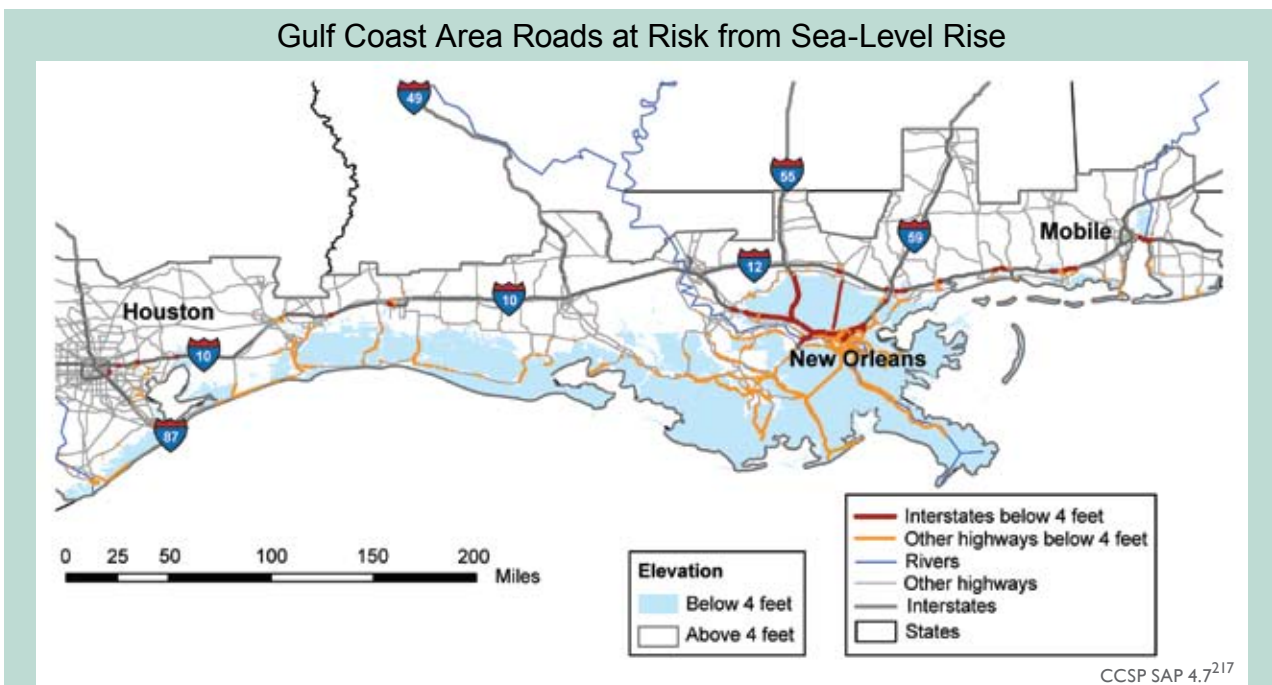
Gulf Coast Area Roads at Risk from Sea-Level Rise

49

55

59

Mobile

12

10

Houston

10

New Orleans

87

0 25 50 100 150 200 Miles

Elevation
Below 4 feet
Above 4 feet

Interstates below 4 feet
Other highways below 4 feet
Rivers
Other highways
Interstates
States

CCSP SAP 4.7$^{217}$